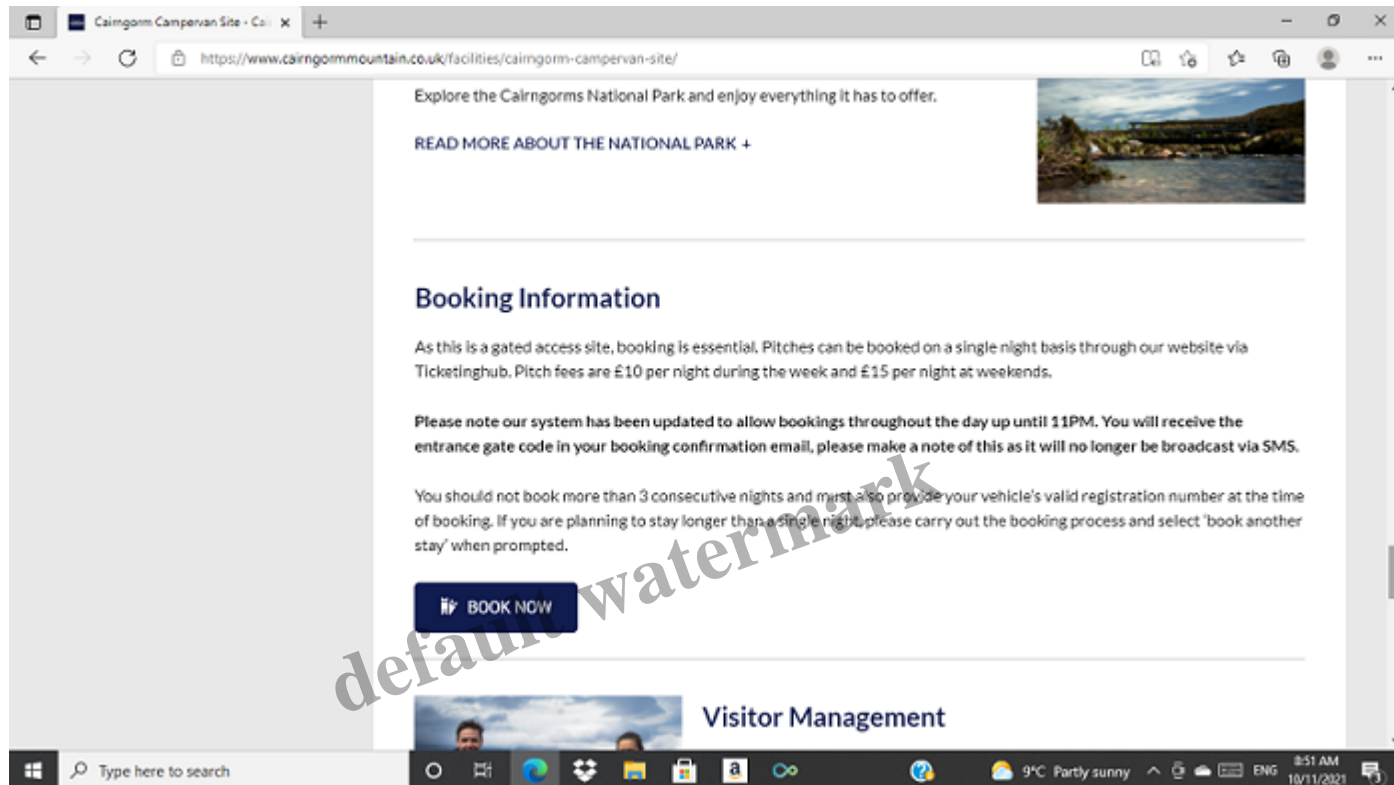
Cairngorm Campervan Site - Cai ×
+

https://www.cairngormmountain.co.uk/facilities/cairngorm-campervan-site/

Explore the Cairngorms National Park and enjoy everything it has to offer.

READ MORE ABOUT THE NATIONAL PARK +

Booking Information

As this is a gated access site, booking is essential. Pitches can be booked on a single night basis through our website via Ticketinghub. Pitch fees are £10 per night during the week and £15 per night at weekends.

**Please note our system has been updated to allow bookings throughout the day up until 11PM. You will receive the entrance gate code in your booking confirmation email, please make a note of this as it will no longer be broadcast via SMS.**

You should not book more than 3 consecutive nights and must also provide your vehicle's valid registration number at the time of booking. If you are planning to stay longer than a single night, please carry out the booking process and select 'book another stay' when prompted.

BOOK NOW

default watermark

Visitor Management

Type here to search

9°C Partly sunny ENG 8:51 AM 10/11/2021